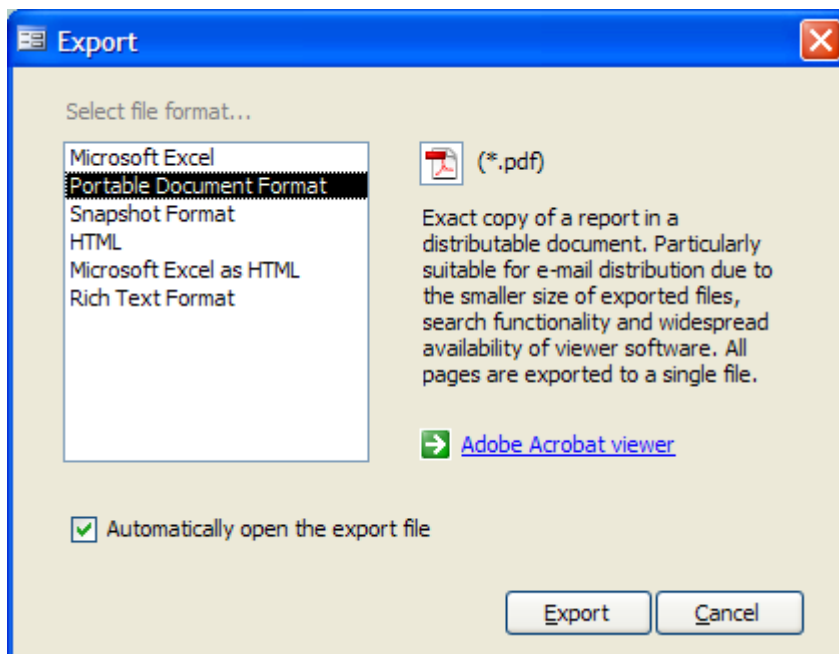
Export

Select file format...

Microsoft Excel
Portable Document Format
Snapshot Format
HTML
Microsoft Excel as HTML
Rich Text Format

(*.pdf)

Exact copy of a report in a distributable document. Particularly suitable for e-mail distribution due to the smaller size of exported files, search functionality and widespread availability of viewer software. All pages are exported to a single file.

Adobe Acrobat viewer

Automatically open the export file

Export
Cancel